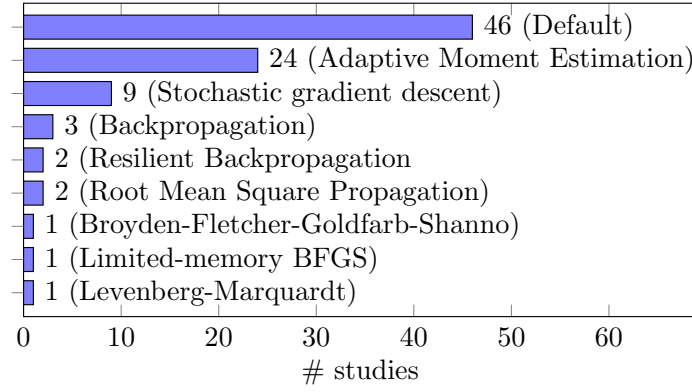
46 (Default)
24 (Adaptive Moment Estimation)
9 (Stochastic gradient descent)
3 (Backpropagation)
2 (Resilient Backpropagation
2 (Root Mean Square Propagation)
1 (Broyden-Fletcher-Goldfarb-Shanno)
1 (Limited-memory BFGS)
1 (Levenberg-Marquardt)

0 10 20 30 40 50 60
# studies